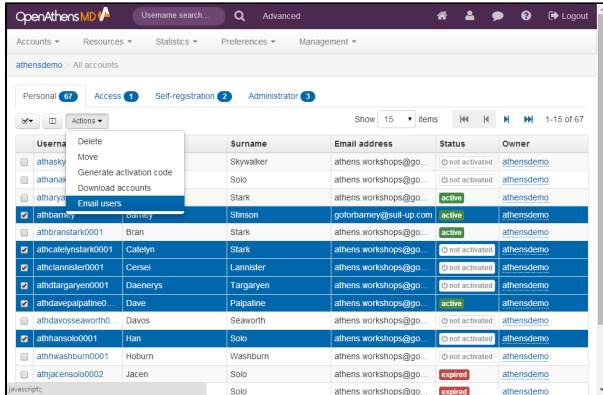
OpenAthens MD

Username search...

Advanced

Logout

Accounts ▾ Resources ▾ Statistics ▾ Preferences ▾ Management ▾

athensdemo > All accounts

Personal 67 Access 1 Self-registration 2 Administrator 3

Actions ▾

Delete
Move
Generate activation code
Download accounts
Email users

Show 15 items

1-15 of 67

| | Userna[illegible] | | Surname | Email address | Status | Owner |
|---|---|---|---|---|---|---|
| ☐ | athasky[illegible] | | Skywalker | athens.workshops@go... | not activated | athensdemo |
| ☐ | athanak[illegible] | | Solo | athens.workshops@go... | not activated | athensdemo |
| ☐ | atharya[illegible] | | Stark | athens.workshops@go... | active | athensdemo |
| ☑ | athbarney | Barney | Stinson | goforbarney@suit-up.com | active | athensdemo |
| ☐ | athbranstark0001 | Bran | Stark | athens.workshops@go... | active | athensdemo |
| ☑ | athcatelynstark0001 | Catelyn | Stark | athens.workshops@go... | not activated | athensdemo |
| ☑ | athclannister0001 | Cersei | Lannister | athens.workshops@go... | not activated | athensdemo |
| ☑ | athdtargaryen0001 | Daenerys | Targaryen | athens.workshops@go... | not activated | athensdemo |
| ☑ | athdavepalpatine0... | Dave | Palpatine | athens.workshops@go... | active | athensdemo |
| ☐ | athdavosseaworth0... | Davos | Seaworth | athens.workshops@go... | not activated | athensdemo |
| ☑ | athhansolo0001 | Han | Solo | athens.workshops@go... | not activated | athensdemo |
| ☐ | athhwashburn0001 | Hoburn | Washburn | athens.workshops@go... | not activated | athensdemo |
| ☐ | athjacensolo0002 | Jacen | Solo | athens.workshops@go... | expired | athensdemo |
| | | | Solo | athens.workshops@go... | expired | athensdemo |

javascript:;